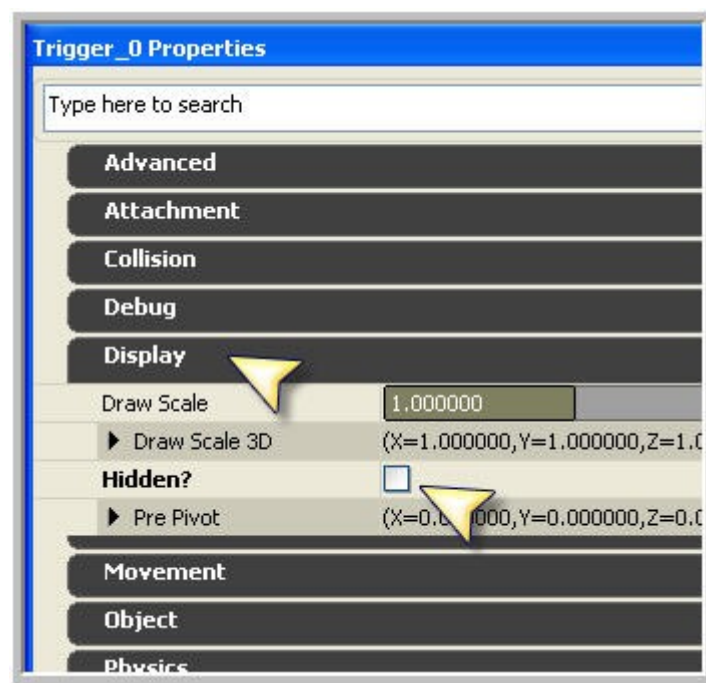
Trigger_0 Properties

Type here to search

Advanced

Attachment

Collision

Debug

Display

Draw Scale | 1.000000

Draw Scale 3D | (X=1.000000,Y=1.000000,Z=1.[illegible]

Hidden?

Pre Pivot | (X=0.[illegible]000,Y=0.000000,Z=0.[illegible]

Movement

Object

Physics